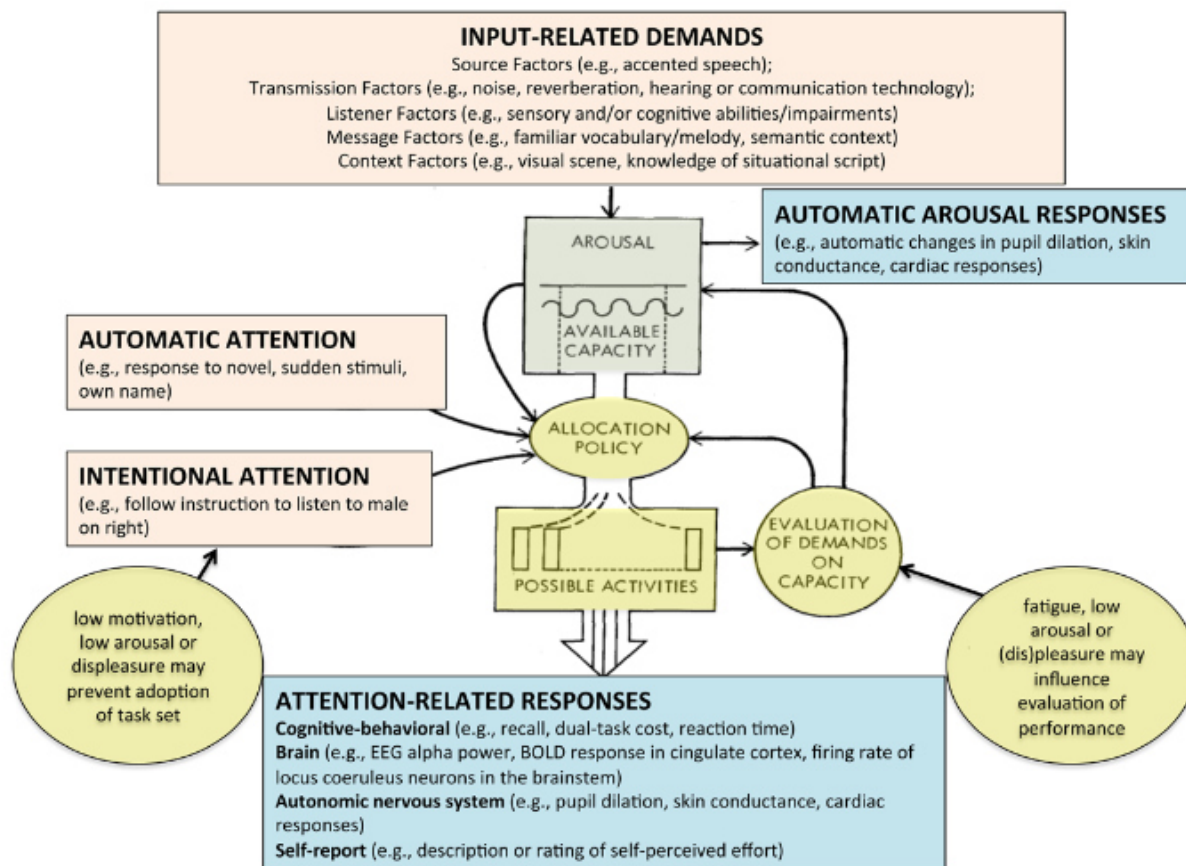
INPUT-RELATED DEMANDS
Source Factors (e.g., accented speech);
Transmission Factors (e.g., noise, reverberation, hearing or communication technology);
Listener Factors (e.g., sensory and/or cognitive abilities/impairments)
Message Factors (e.g., familiar vocabulary/melody, semantic context)
Context Factors (e.g., visual scene, knowledge of situational script)

AROUSAL

AVAILABLE CAPACITY

AUTOMATIC AROUSAL RESPONSES
(e.g., automatic changes in pupil dilation, skin conductance, cardiac responses)

AUTOMATIC ATTENTION
(e.g., response to novel, sudden stimuli, own name)

ALLOCATION POLICY

INTENTIONAL ATTENTION
(e.g., follow instruction to listen to male on right)

EVALUATION OF DEMANDS ON CAPACITY

POSSIBLE ACTIVITIES

low motivation, low arousal or displeasure may prevent adoption of task set

fatigue, low arousal or (dis)pleasure may influence evaluation of performance

ATTENTION-RELATED RESPONSES
Cognitive-behavioral (e.g., recall, dual-task cost, reaction time)
Brain (e.g., EEG alpha power, BOLD response in cingulate cortex, firing rate of locus coeruleus neurons in the brainstem)
Autonomic nervous system (e.g., pupil dilation, skin conductance, cardiac responses)
Self-report (e.g., description or rating of self-perceived effort)